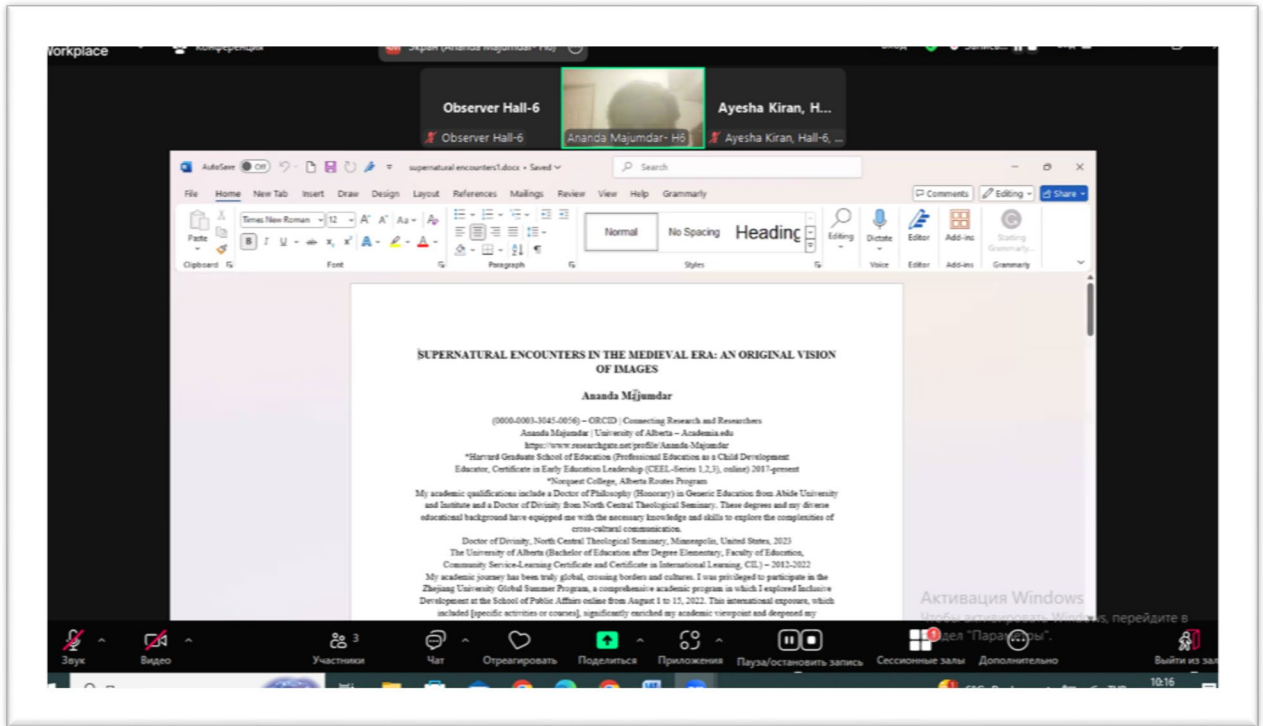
Workplace
Конференция
Экран (Ananda Majumdar- H6)
Observer Hall-6
Observer Hall-6
Ananda Majumdar- H6
Ayesha Kiran, H...
Ayesha Kiran, Hall-6, ...

AutoSave Off supernatural encounters1.docx • Saved
Search
File Home New Tab Insert Draw Design Layout References Mailings Review View Help Grammarly
Comments Editing Share
Paste
Clipboard
Times New Roman 12
Font
Paragraph
Normal No Spacing Heading
Styles
Editing
Dictate
Voice
Editor
Editor
Add-ins
Add-ins
Starting Grammarly...
Grammarly

SUPERNATURAL ENCOUNTERS IN THE MEDIEVAL ERA: AN ORIGINAL VISION OF IMAGES

Ananda Majumdar

(0000-0003-3045-0056) – ORCID | Connecting Research and Researchers
Ananda Majumdar | University of Alberta – Academia.edu
https://www.researchgate.net/profile/Ananda-Majumdar
*Harvard Graduate School of Education (Professional Education as a Child Development Educator, Certificate in Early Education Leadership (CEEL-Series 1,2,3), online) 2017-present
*Norquest College, Alberta Routes Program
My academic qualifications include a Doctor of Philosophy (Honorary) in Generic Education from Abide University and Institute and a Doctor of Divinity from North Central Theological Seminary. These degrees and my diverse educational background have equipped me with the necessary knowledge and skills to explore the complexities of cross-cultural communication.
Doctor of Divinity, North Central Theological Seminary, Minneapolis, United States, 2023
The University of Alberta (Bachelor of Education after Degree Elementary, Faculty of Education, Community Service-Learning Certificate and Certificate in International Learning, CIL) – 2012-2022
My academic journey has been truly global, crossing borders and cultures. I was privileged to participate in the Zhejiang University Global Summer Program, a comprehensive academic program in which I explored Inclusive Development at the School of Public Affairs online from August 1 to 15, 2022. This international exposure, which included [specific activities or courses], significantly enriched my academic viewpoint and deepened my

Активация Windows
Чтобы активировать Windows, перейдите в раздел "Параметры".

Звук Видео Участники 3 Чат Отреагировать Поделиться Приложения Пауза/остановить запись Сессионные залы Дополнительно Выйти из зал
10:16